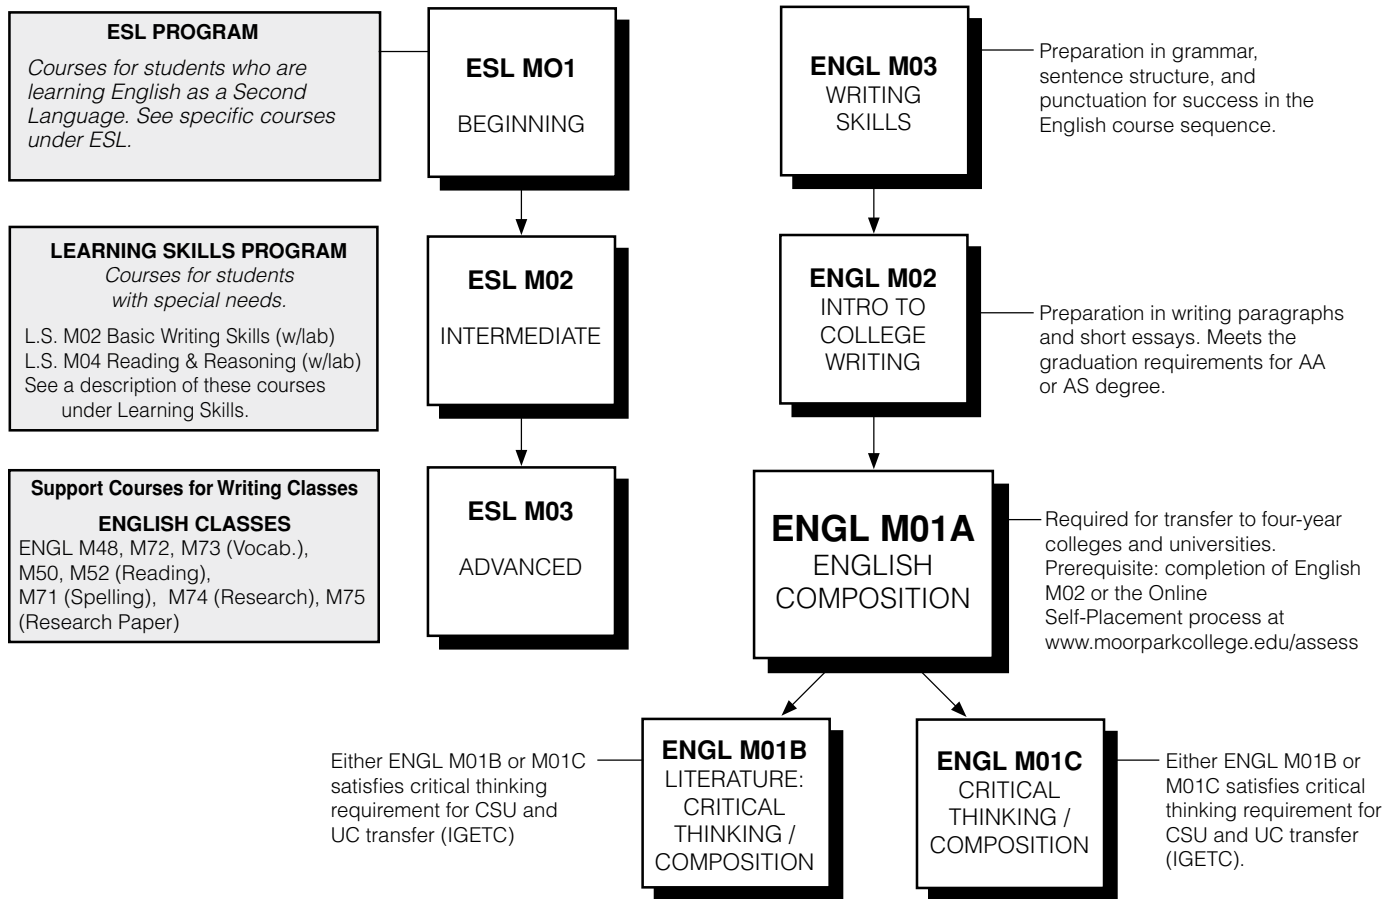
ESL PROGRAM

Courses for students who are learning English as a Second Language. See specific courses under ESL.

ESL MO1

BEGINNING

ENGL M03

WRITING SKILLS

Preparation in grammar, sentence structure, and punctuation for success in the English course sequence.

LEARNING SKILLS PROGRAM

Courses for students with special needs.

L.S. M02 Basic Writing Skills (w/lab)
L.S. M04 Reading & Reasoning (w/lab)
See a description of these courses under Learning Skills.

ESL M02

INTERMEDIATE

ENGL M02

INTRO TO COLLEGE WRITING

Preparation in writing paragraphs and short essays. Meets the graduation requirements for AA or AS degree.

Support Courses for Writing Classes

ENGLISH CLASSES

ENGL M48, M72, M73 (Vocab.), M50, M52 (Reading), M71 (Spelling), M74 (Research), M75 (Research Paper)

ESL M03

ADVANCED

ENGL M01A

ENGLISH COMPOSITION

Required for transfer to four-year colleges and universities. Prerequisite: completion of English M02 or the Online Self-Placement process at www.moorparkcollege.edu/assess

Either ENGL M01B or M01C satisfies critical thinking requirement for CSU and UC transfer (IGETC)

ENGL M01B

LITERATURE: CRITICAL THINKING / COMPOSITION

ENGL M01C

CRITICAL THINKING / COMPOSITION

Either ENGL M01B or M01C satisfies critical thinking requirement for CSU and UC transfer (IGETC).